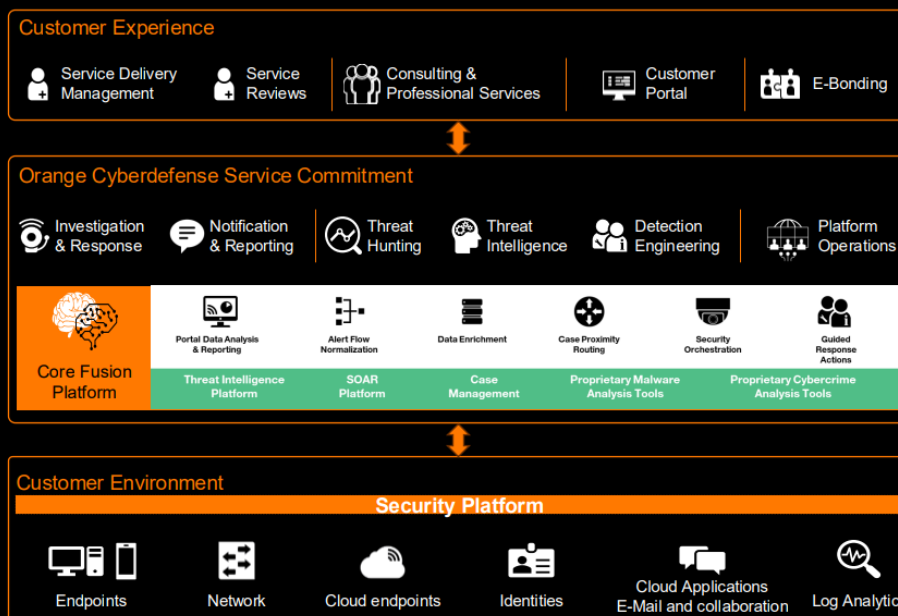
Customer Experience

Service Delivery Management

Service Reviews

Consulting & Professional Services

Customer Portal

E-Bonding

Orange Cyberdefense Service Commitment

Investigation & Response

Notification & Reporting

Threat Hunting

Threat Intelligence

Detection Engineering

Platform Operations

Core Fusion Platform

Portal Data Analysis & Reporting

Alert Flow Normalization

Data Enrichment

Case Proximity Routing

Security Orchestration

Guided Response Actions

Threat Intelligence Platform

SOAR Platform

Case Management

Proprietary Malware Analysis Tools

Proprietary Cybercrime Analysis Tools

Customer Environment

Security Platform

Endpoints

Network

Cloud endpoints

Identities

Cloud Applications E-Mail and collaboration

Log Analytic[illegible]